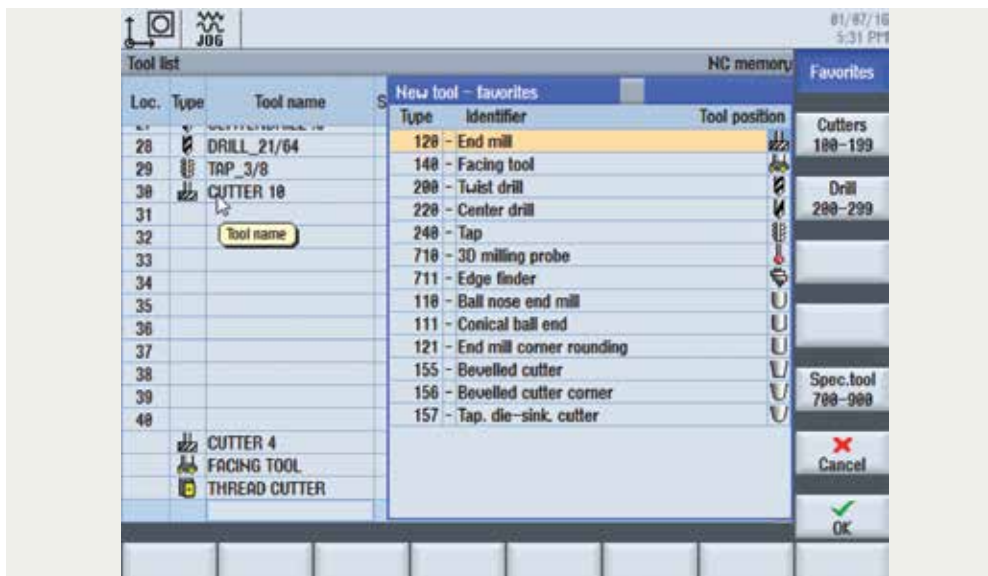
JOG

01/07/16
5:31 PM

Tool list

NC memory

Favorites

| Loc. | Type | Tool name |
|---|---|---|
| 28 | | DRILL_21/64 |
| 29 | | TAP_3/8 |
| 30 | | CUTTER 10 |
| 31 | | |
| 32 | | |
| 33 | | |
| 34 | | |
| 35 | | |
| 36 | | |
| 37 | | |
| 38 | | |
| 39 | | |
| 40 | | |
| | | CUTTER 4 |
| | | FACING TOOL |
| | | THREAD CUTTER |

Tool name

New tool – favorites

| Type | Identifier | Tool position |
|---|---|---|
| 120 | – End mill | |
| 140 | – Facing tool | |
| 200 | – Twist drill | |
| 220 | – Center drill | |
| 240 | – Tap | |
| 710 | – 3D milling probe | |
| 711 | – Edge finder | |
| 110 | – Ball nose end mill | |
| 111 | – Conical ball end | |
| 121 | – End mill corner rounding | |
| 155 | – Bevelled cutter | |
| 156 | – Bevelled cutter corner | |
| 157 | – Tap. die-sink. cutter | |

Cutters
100-199

Drill
200-299

Spec.tool
700-900

Cancel

OK